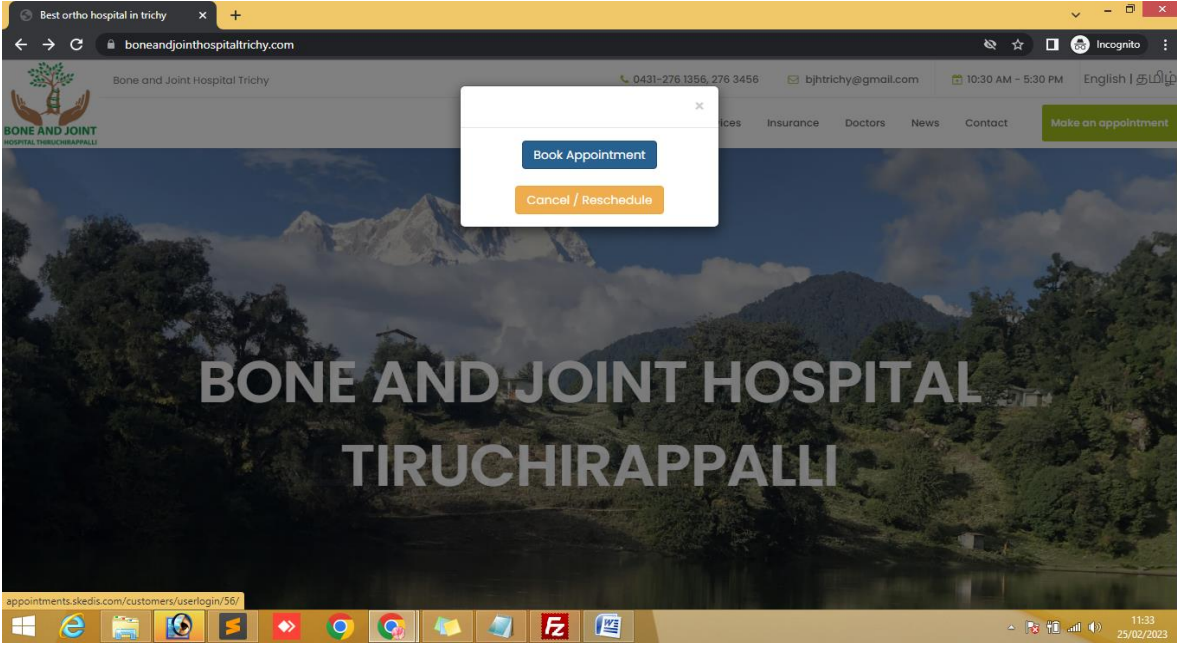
Best ortho hospital in trichy
×
+
boneandjointhospitaltrichy.com
Incognito

BONE AND JOINT
HOSPITAL TIRUCHIRAPPALLI

Bone and Joint Hospital Trichy
0431-276 1356, 276 3456
bjhtrichy@gmail.com
10:30 AM - 5:30 PM
English | தமிழ்

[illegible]ices
Insurance
Doctors
News
Contact
Make an appointment

×
Book Appointment
Cancel / Reschedule

BONE AND JOINT HOSPITAL
TIRUCHIRAPPALLI

appointments.skedis.com/customers/userlogin/56/

11:33
25/02/2023